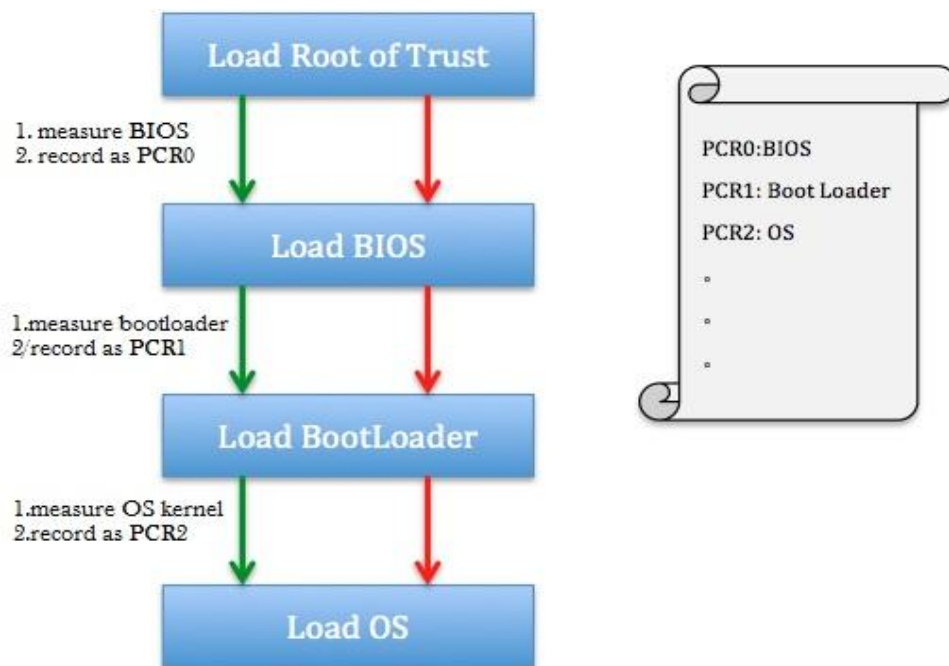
Load Root of Trust

1. measure BIOS
2. record as PCR0

Load BIOS

1.measure bootloader
2/record as PCR1

Load BootLoader

1.measure OS kernel
2.record as PCR2

Load OS

PCR0:BIOS
PCR1: Boot Loader
PCR2: OS
。
。
。